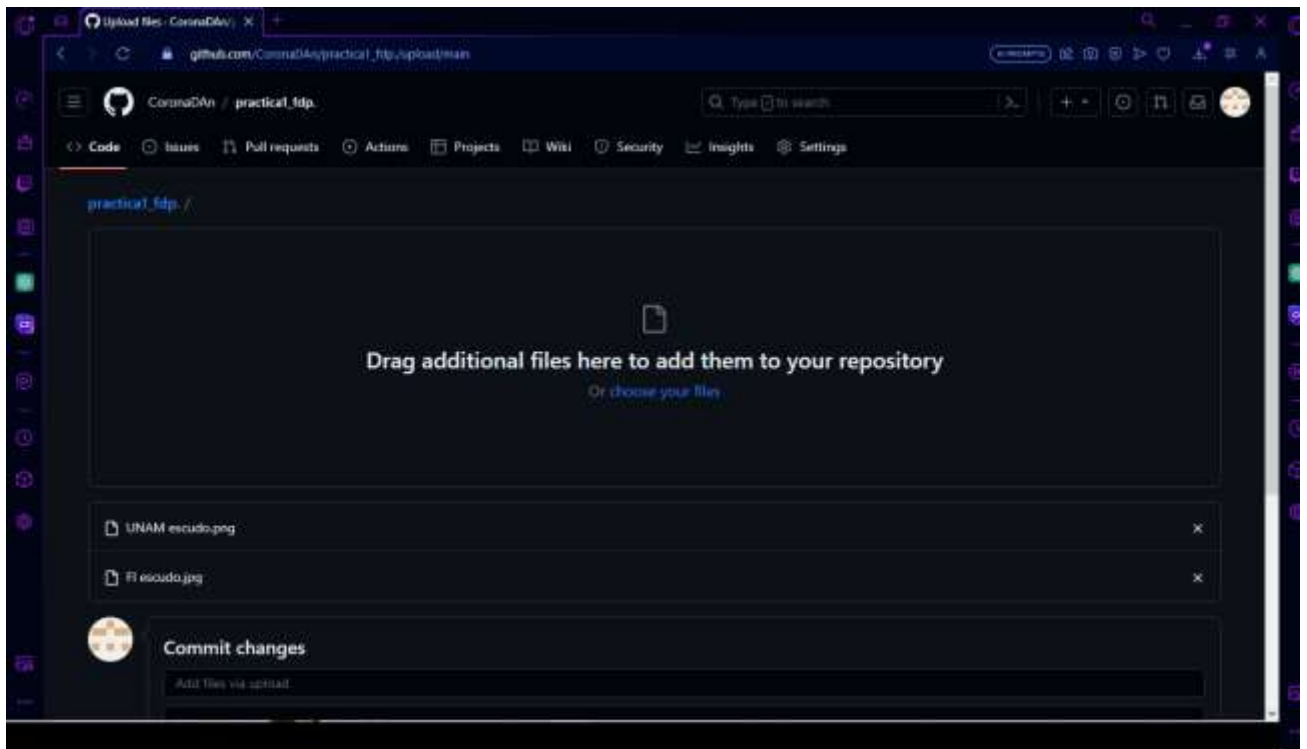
Upload files · CoronaDAn/ ×

github.com/CoronaDAn/practica1_fdp/upload/main

CoronaDAn / practica1_fdp.

Type / to search

<> Code Issues Pull requests Actions Projects Wiki Security Insights Settings

practica1_fdp. /

Drag additional files here to add them to your repository

Or choose your files

UNAM escudo.png ×

FI escudo.jpg ×

Commit changes

Add files via upload